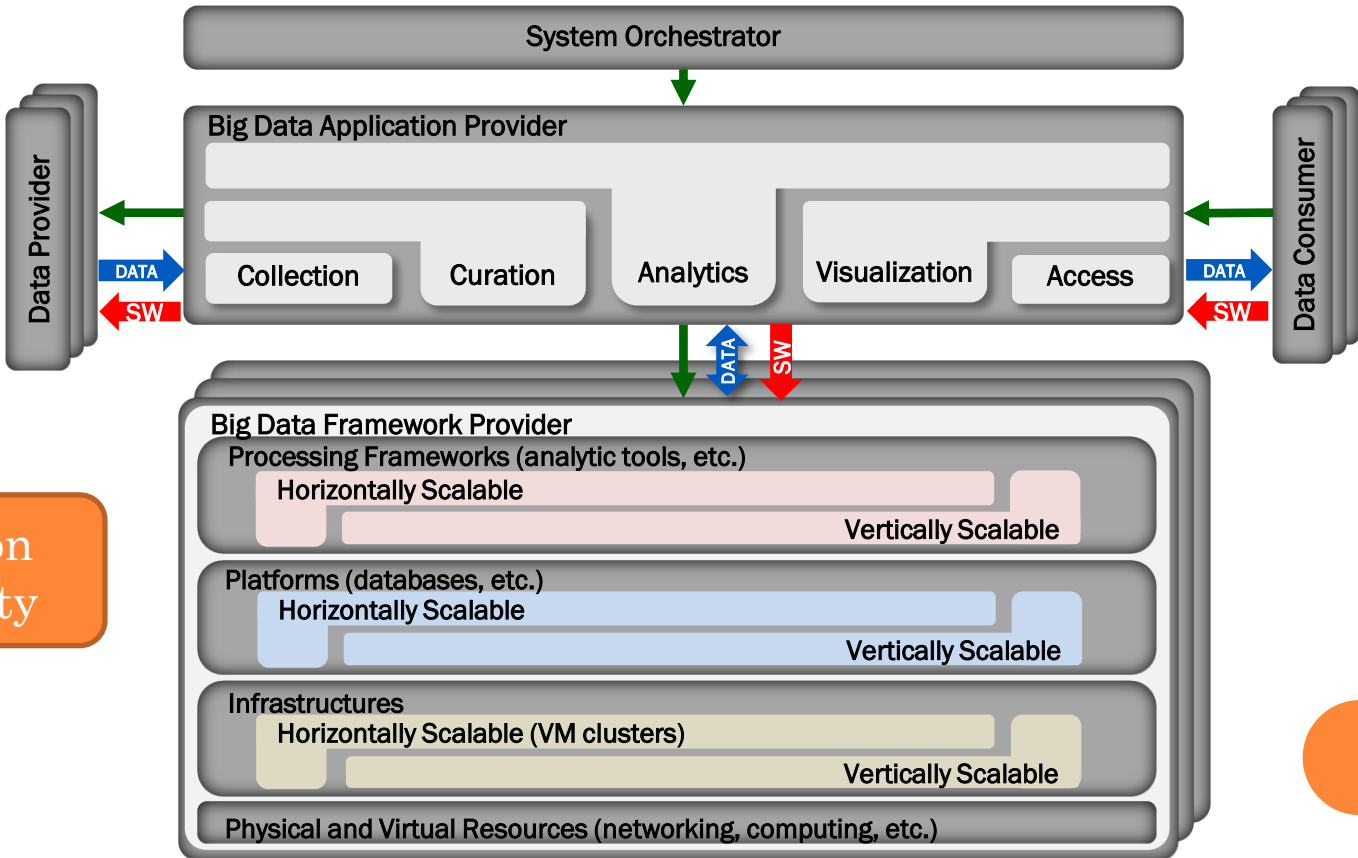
System Orchestrator

Big Data Application Provider

Data Provider

DATA

SW

Collection

Curation

Analytics

Visualization

Access

DATA

SW

Data Consumer

DATA

SW

Big Data Framework Provider

Processing Frameworks (analytic tools, etc.)

Horizontally Scalable

Vertically Scalable

Platforms (databases, etc.)

Horizontally Scalable

Vertically Scalable

Infrastructures

Horizontally Scalable (VM clusters)

Vertically Scalable

Physical and Virtual Resources (networking, computing, etc.)

on
ty